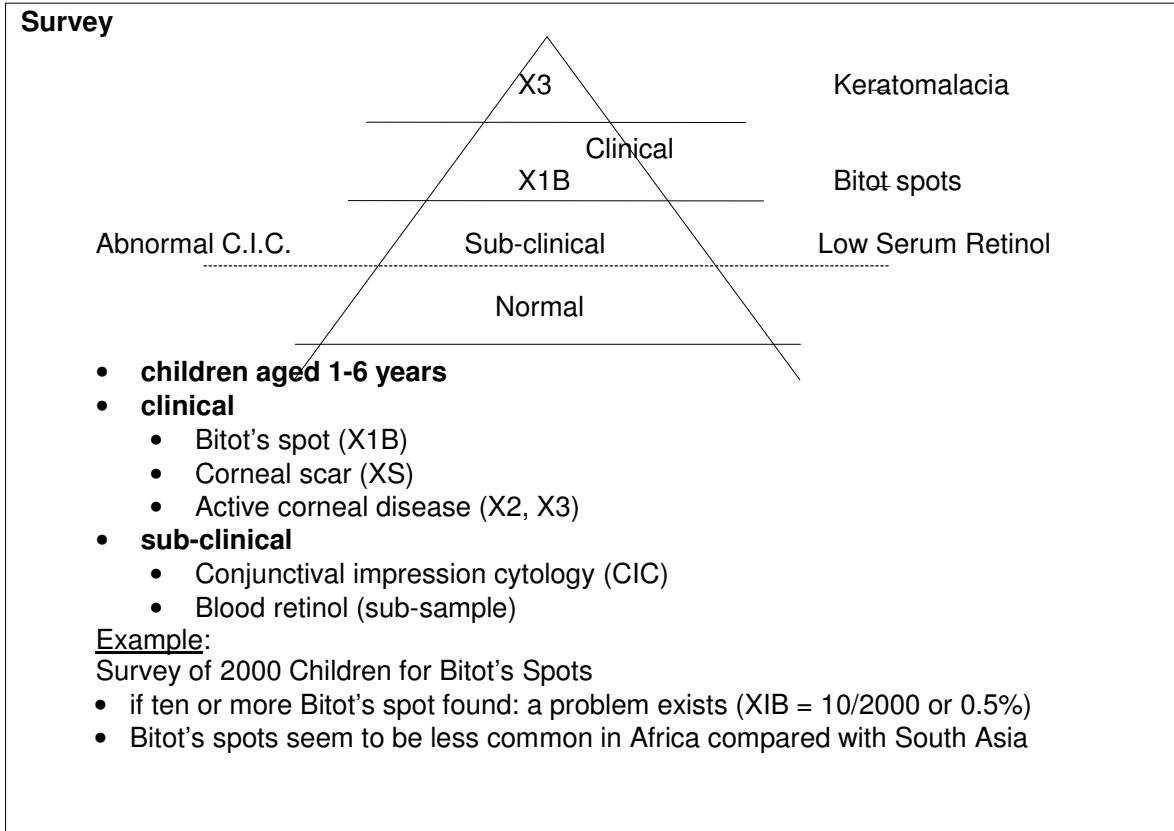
**Survey**

X3 Keratomalacia

Clinical

X1B Bitot spots

Abnormal C.I.C. Sub-clinical Low Serum Retinol

Normal

- **children aged 1-6 years**
- **clinical**
  - Bitot's spot (X1B)
  - Corneal scar (XS)
  - Active corneal disease (X2, X3)
- **sub-clinical**
  - Conjunctival impression cytology (CIC)
  - Blood retinol (sub-sample)

Example:
Survey of 2000 Children for Bitot's Spots
- if ten or more Bitot's spot found: a problem exists (XIB = 10/2000 or 0.5%)
- Bitot's spots seem to be less common in Africa compared with South Asia